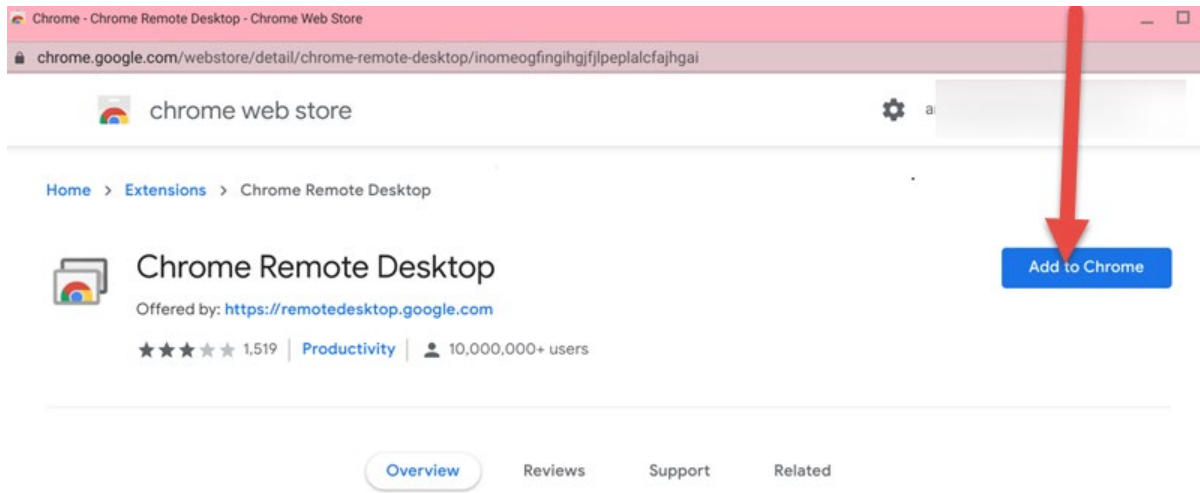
Chrome - Chrome Remote Desktop - Chrome Web Store

chrome.google.com/webstore/detail/chrome-remote-desktop/inomeogfingihgjfjlpeplalcfajhgai

chrome web store

a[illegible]

Home > Extensions > Chrome Remote Desktop

Chrome Remote Desktop

Offered by: https://remotedesktop.google.com

1,519 | Productivity | 10,000,000+ users

Add to Chrome

Overview Reviews Support Related